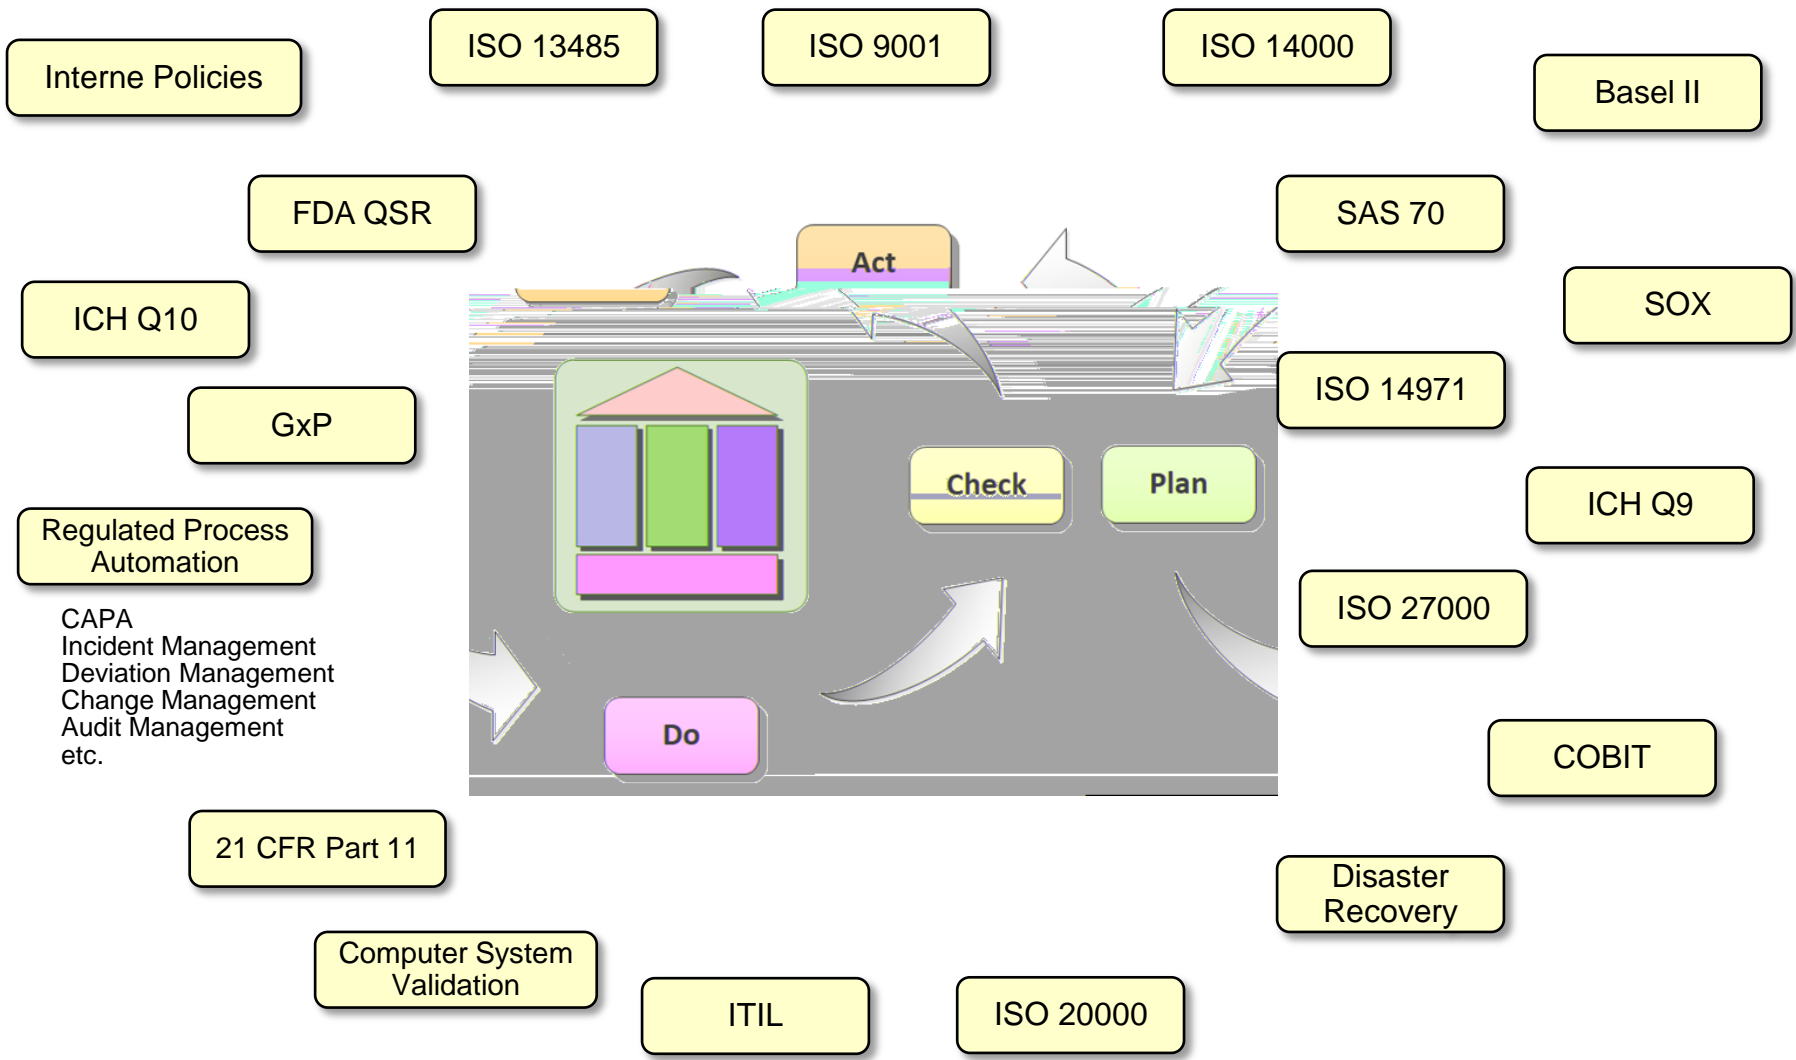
Interne Policies

ISO 13485

ISO 9001

ISO 14000

Basel II

FDA QSR

SAS 70

Act

ICH Q10

SOX

ISO 14971

GxP

Check

Plan

ICH Q9

Regulated Process Automation

CAPA
Incident Management
Deviation Management
Change Management
Audit Management
etc.

ISO 27000

Do

COBIT

21 CFR Part 11

Disaster Recovery

Computer System Validation

ITIL

ISO 20000